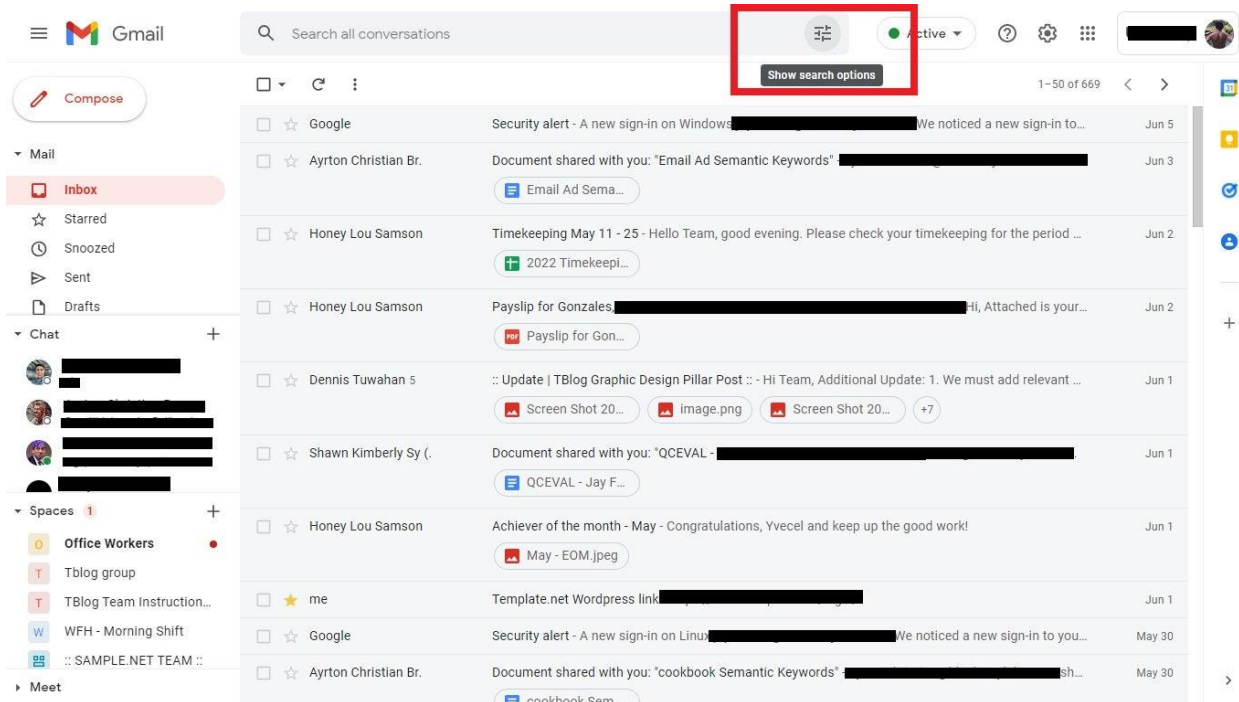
Gmail

Search all conversations

Show search options

Active

Compose

Mail

Inbox

Starred

Snoozed

Sent

Drafts

Chat

Spaces 1

O Office Workers

T Tblog group

T TBlog Team Instruction...

W WFH - Morning Shift

:: SAMPLE.NET TEAM ::

Meet

1–50 of 669

| | | |
|---|---|---|
| Google | Security alert - A new sign-in on Windows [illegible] We noticed a new sign-in to... | Jun 5 |
| Ayrton Christian Br. | Document shared with you: "Email Ad Semantic Keywords" - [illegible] Email Ad Sema... | Jun 3 |
| Honey Lou Samson | Timekeeping May 11 - 25 - Hello Team, good evening. Please check your timekeeping for the period ... 2022 Timekeepi... | Jun 2 |
| Honey Lou Samson | Payslip for Gonzales, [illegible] Hi, Attached is your... Payslip for Gon... | Jun 2 |
| Dennis Tuwahan 5 | :: Update \| TBlog Graphic Design Pillar Post :: - Hi Team, Additional Update: 1. We must add relevant ... Screen Shot 20... image.png Screen Shot 20... +7 | Jun 1 |
| Shawn Kimberly Sy (. | Document shared with you: "QCEVAL - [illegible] QCEVAL - Jay F... | Jun 1 |
| Honey Lou Samson | Achiever of the month - May - Congratulations, Yvecel and keep up the good work! May - EOM.jpeg | Jun 1 |
| me | Template.net Wordpress link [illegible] | Jun 1 |
| Google | Security alert - A new sign-in on Linux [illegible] We noticed a new sign-in to you... | May 30 |
| Ayrton Christian Br. | Document shared with you: "cookbook Semantic Keywords" - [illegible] sh... cookbook Sem... | May 30 |